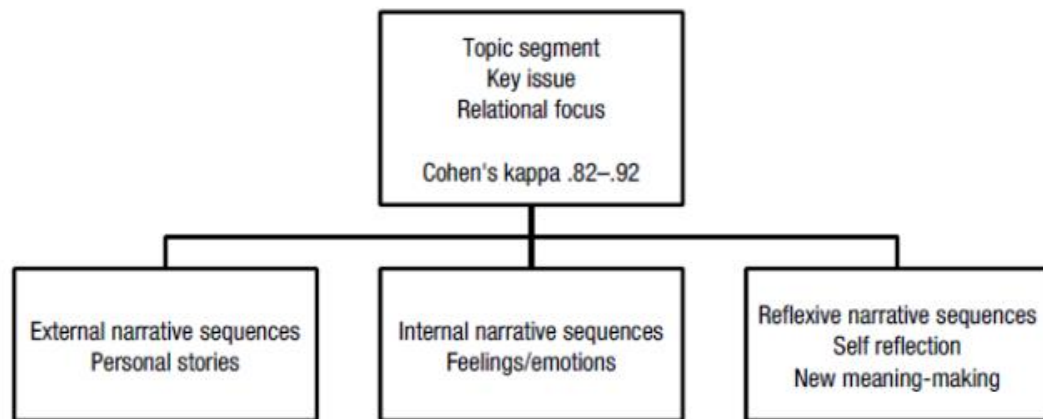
Topic segment
Key issue
Relational focus

Cohen's kappa .82–.92

External narrative sequences
Personal stories

Internal narrative sequences
Feelings/emotions

Reflexive narrative sequences
Self reflection
New meaning-making